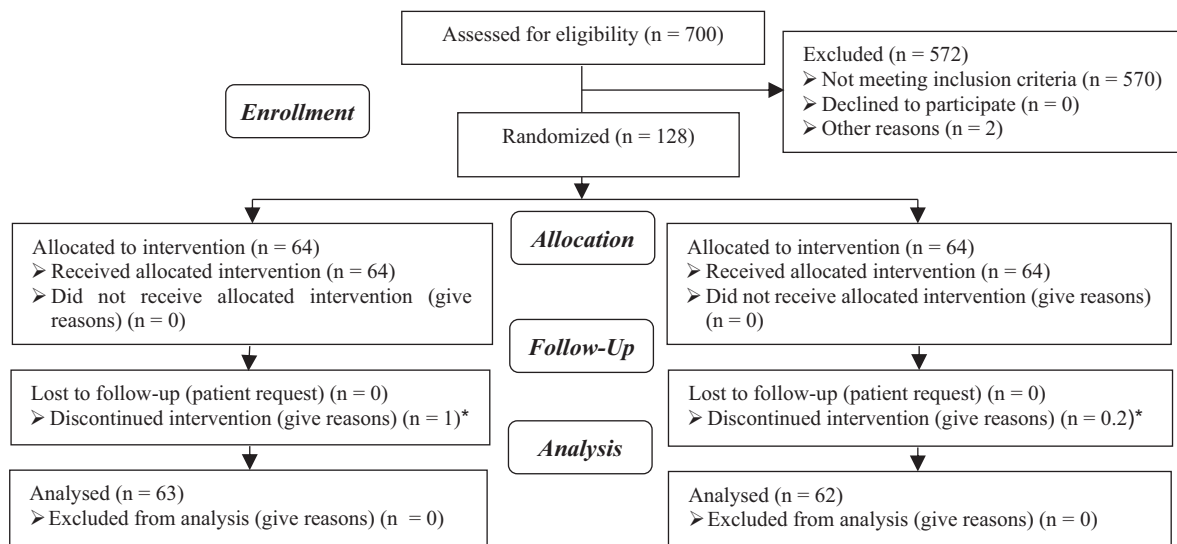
Assessed for eligibility (n = 700)

Excluded (n = 572)
➢ Not meeting inclusion criteria (n = 570)
➢ Declined to participate (n = 0)
➢ Other reasons (n = 2)

Enrollment

Randomized (n = 128)

Allocation

Allocated to intervention (n = 64)
➢ Received allocated intervention (n = 64)
➢ Did not receive allocated intervention (give reasons) (n = 0)

Allocated to intervention (n = 64)
➢ Received allocated intervention (n = 64)
➢ Did not receive allocated intervention (give reasons) (n = 0)

Follow-Up

Lost to follow-up (patient request) (n = 0)
➢ Discontinued intervention (give reasons) (n = 1)*

Lost to follow-up (patient request) (n = 0)
➢ Discontinued intervention (give reasons) (n = 0.2)*

Analysis

Analysed (n = 63)
➢ Excluded from analysis (give reasons) (n = 0)

Analysed (n = 62)
➢ Excluded from analysis (give reasons) (n = 0)